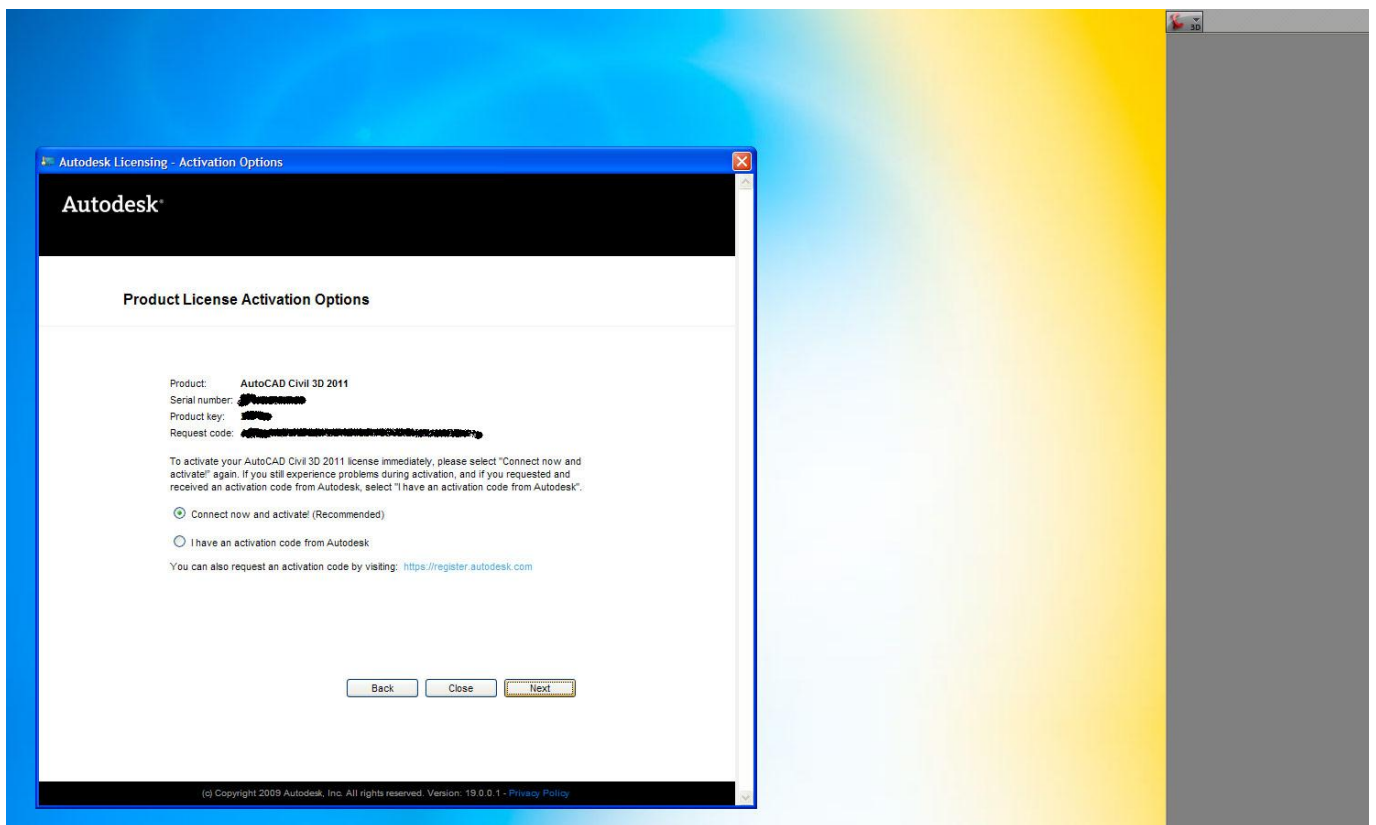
Autodesk Licensing - Activation Options

Autodesk

Product License Activation Options

Product: AutoCAD Civil 3D 2011
Serial number: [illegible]
Product key: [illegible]
Request code: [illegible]

To activate your AutoCAD Civil 3D 2011 license immediately, please select "Connect now and activate!" again. If you still experience problems during activation, and if you requested and received an activation code from Autodesk, select "I have an activation code from Autodesk".

Connect now and activate! (Recommended)

I have an activation code from Autodesk

You can also request an activation code by visiting: https://register.autodesk.com

Back Close Next

(c) Copyright 2009 Autodesk, Inc. All rights reserved. Version: 19.0.0.1 - Privacy Policy

3D